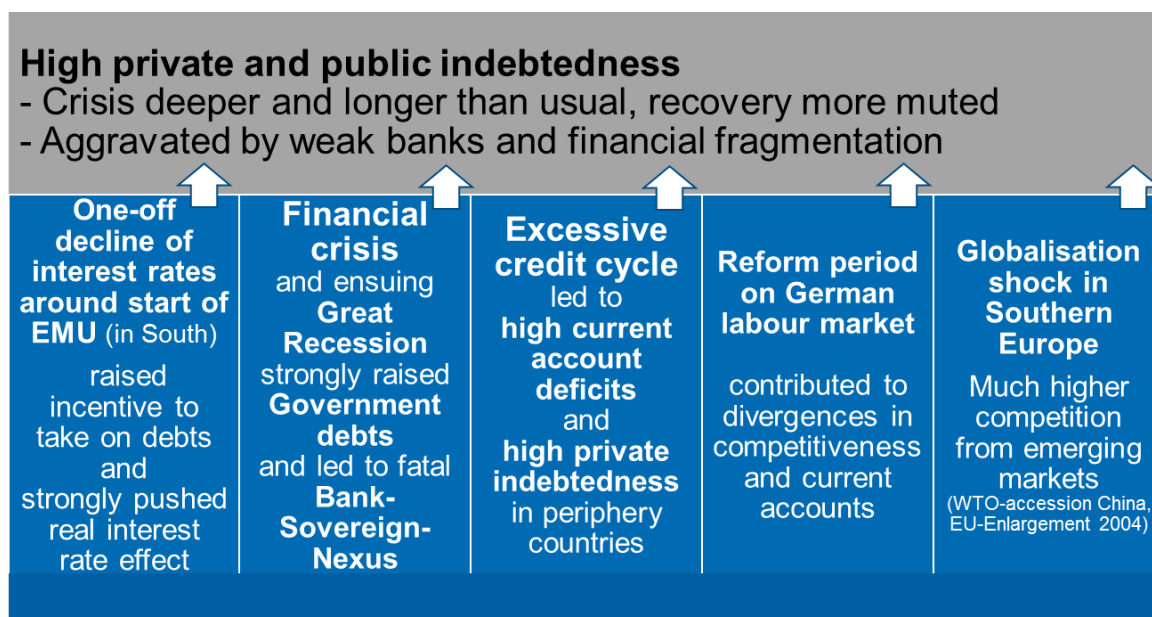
**High private and public indebtedness**
- Crisis deeper and longer than usual, recovery more muted
- Aggravated by weak banks and financial fragmentation

**One-off decline of interest rates around start of EMU** (in South)

raised incentive to take on debts and strongly pushed real interest rate effect

**Financial crisis** and ensuing **Great Recession** strongly raised **Government debts** and led to fatal **Bank-Sovereign-Nexus**

**Excessive credit cycle** led to **high current account deficits** and **high private indebtedness** in periphery countries

**Reform period on German labour market**

contributed to divergences in competitiveness and current accounts

**Globalisation shock in Southern Europe**

Much higher competition from emerging markets

(WTO-accession China, EU-Enlargement 2004)